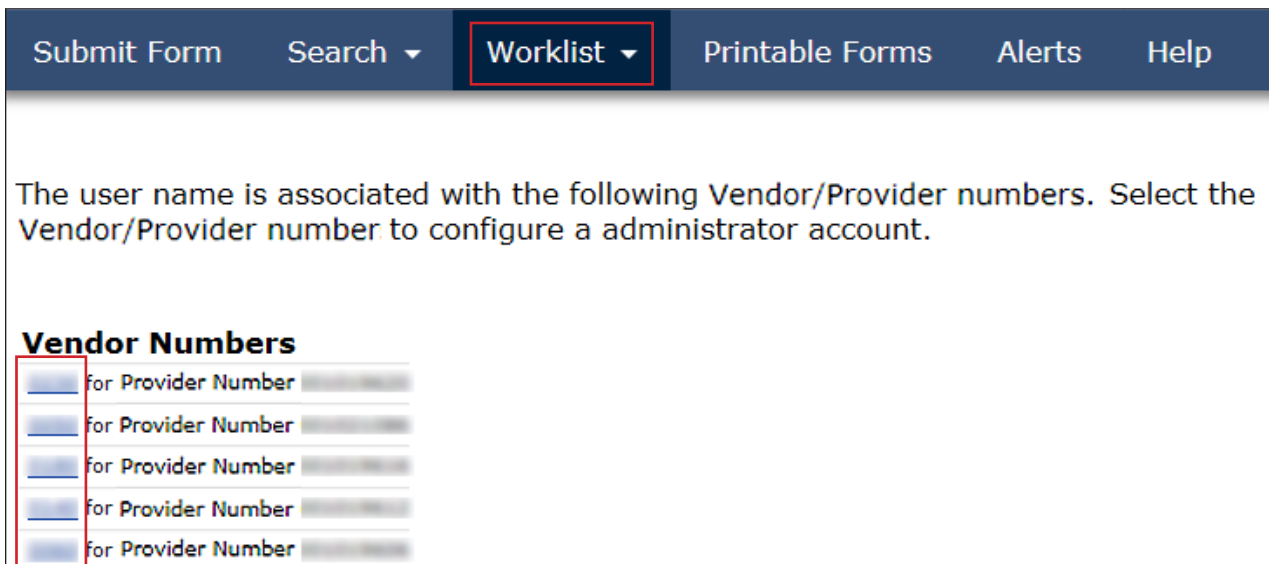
Submit Form Search Worklist Printable Forms Alerts Help

The user name is associated with the following Vendor/Provider numbers. Select the Vendor/Provider number to configure a administrator account.

Vendor Numbers

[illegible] for Provider Number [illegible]
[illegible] for Provider Number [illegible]
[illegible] for Provider Number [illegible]
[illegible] for Provider Number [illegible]
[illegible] for Provider Number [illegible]